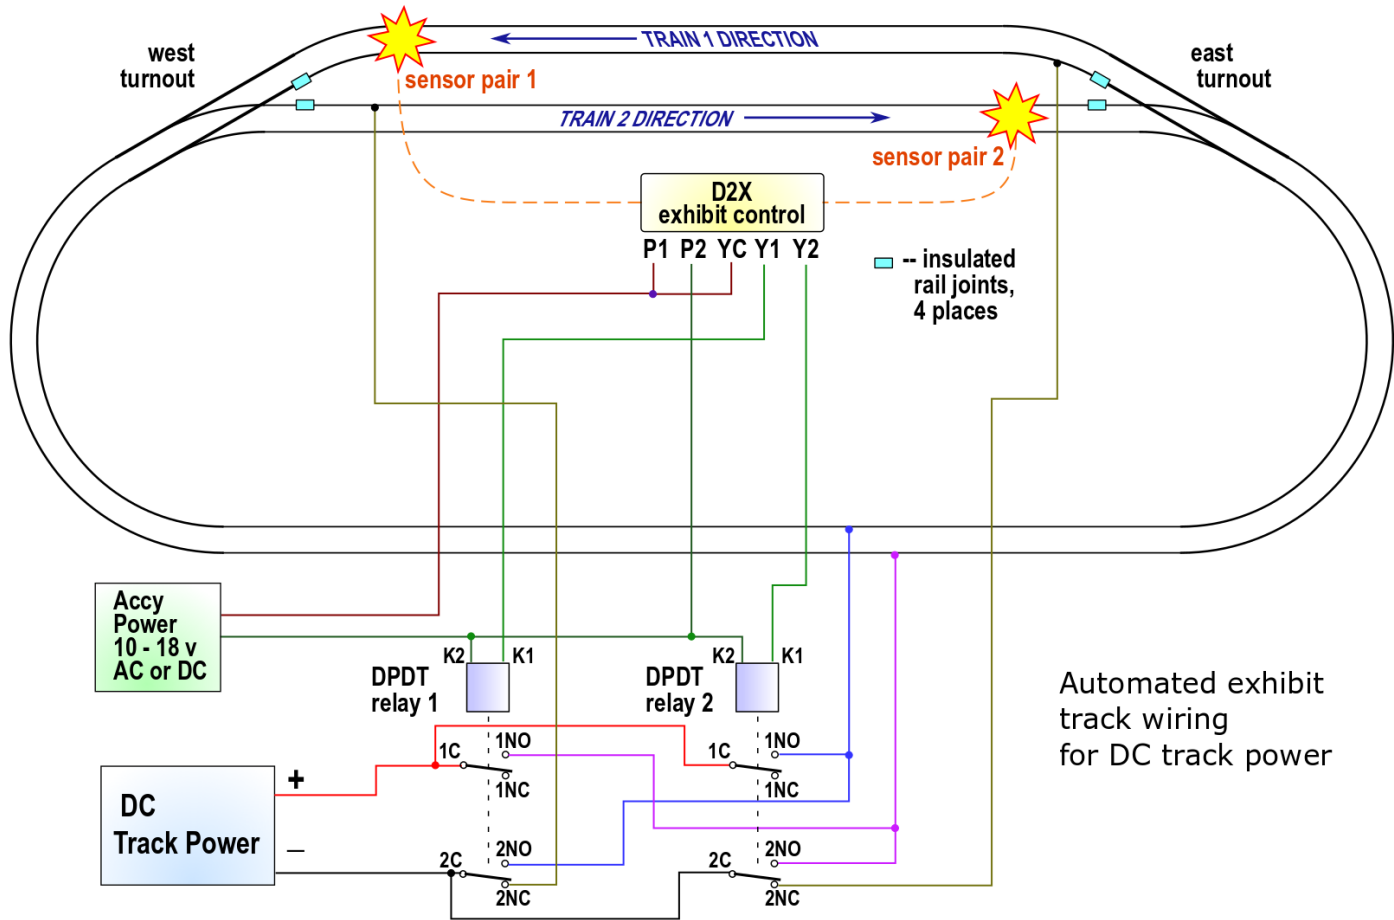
west turnout

TRAIN 1 DIRECTION

sensor pair 1

east turnout

TRAIN 2 DIRECTION

sensor pair 2

D2X
exhibit control

P1 P2 YC Y1 Y2

-- insulated rail joints, 4 places

Accy Power 10 - 18 v AC or DC

K2 K1

DPDT relay 1

K2 K1

DPDT relay 2

Automated exhibit track wiring for DC track power

1C 1NO 1NC

1C 1NO 1NC

DC Track Power

+

–

2C 2NO 2NC

2C 2NO 2NC